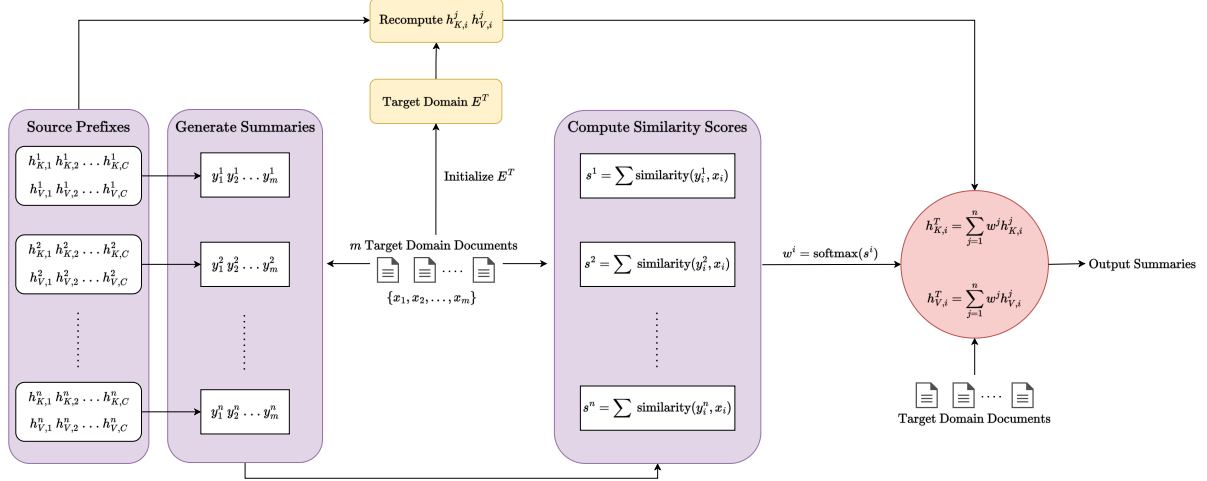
Recompute $h^j_{K,i}$ $h^j_{V,i}$

Target Domain $E^T$

Initialize $E^T$

Source Prefixes

$h^1_{K,1}$ $h^1_{K,2} \dots h^1_{K,C}$
$h^1_{V,1}$ $h^1_{V,2} \dots h^1_{V,C}$

$h^2_{K,1}$ $h^2_{K,2} \dots h^2_{K,C}$
$h^2_{V,1}$ $h^2_{V,2} \dots h^2_{V,C}$

$h^n_{K,1}$ $h^n_{K,2} \dots h^n_{K,C}$
$h^n_{V,1}$ $h^n_{V,2} \dots h^n_{V,C}$

Generate Summaries

$y^1_1$ $y^1_2 \dots y^1_m$

$y^2_1$ $y^2_2 \dots y^2_m$

$y^n_1$ $y^n_2 \dots y^n_m$

$m$ Target Domain Documents

$\{x_1, x_2, \dots, x_m\}$

Compute Similarity Scores

$s^1 = \sum$ similarity$(y^1_i, x_i)$

$s^2 = \sum$ similarity$(y^2_i, x_i)$

$s^n = \sum$ similarity$(y^n_i, x_i)$

$w^i = \text{softmax}(s^i)$

$h^T_{K,i} = \sum_{j=1}^{n} w^j h^j_{K,i}$

$h^T_{V,i} = \sum_{j=1}^{n} w^j h^j_{V,i}$

Output Summaries

Target Domain Documents